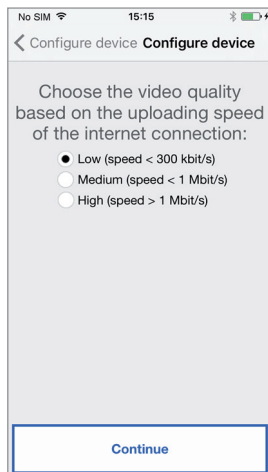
No SIM 15:15

Configure device Configure device

Choose the video quality based on the uploading speed of the internet connection:

Low (speed < 300 kbit/s)
Medium (speed < 1 Mbit/s)
High (speed > 1 Mbit/s)

Continue